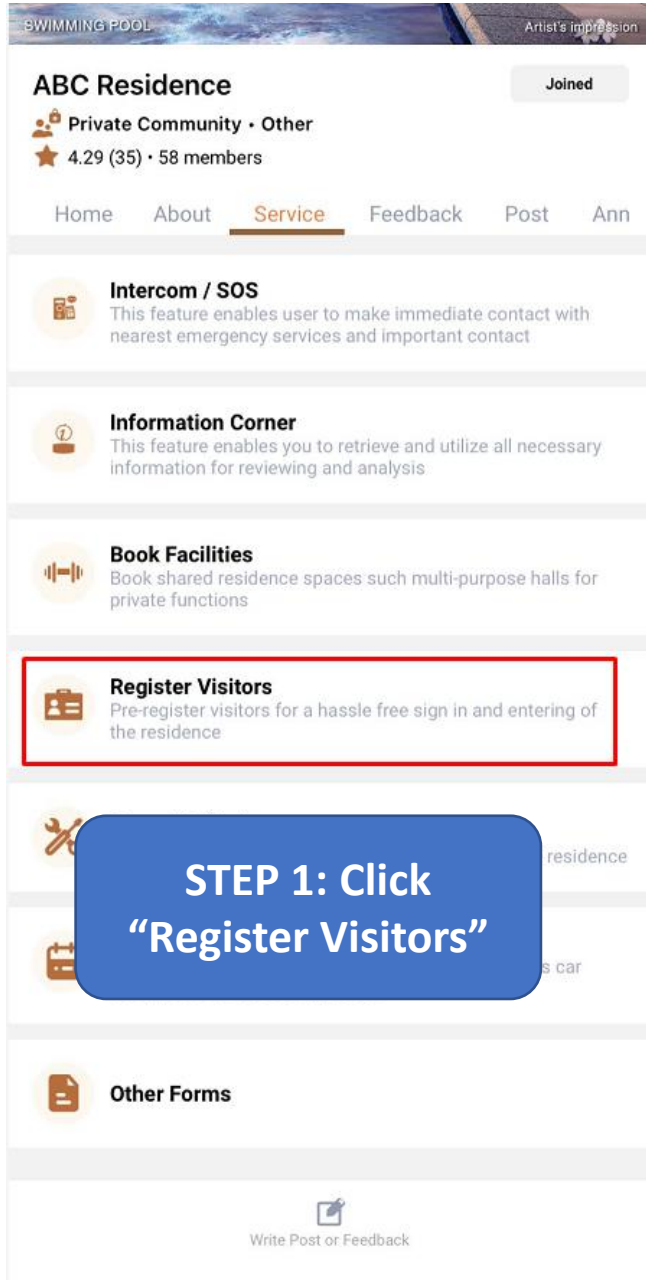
SWIMMING POOL

Artist's impression

ABC Residence

Joined

Private Community • Other

4.29 (35) • 58 members

Home About Service Feedback Post Ann

Intercom / SOS
This feature enables user to make immediate contact with nearest emergency services and important contact

Information Corner
This feature enables you to retrieve and utilize all necessary information for reviewing and analysis

Book Facilities
Book shared residence spaces such multi-purpose halls for private functions

Register Visitors
Pre-register visitors for a hassle free sign in and entering of the residence

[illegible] residence

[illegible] car

STEP 1: Click "Register Visitors"

Other Forms

Write Post or Feedback